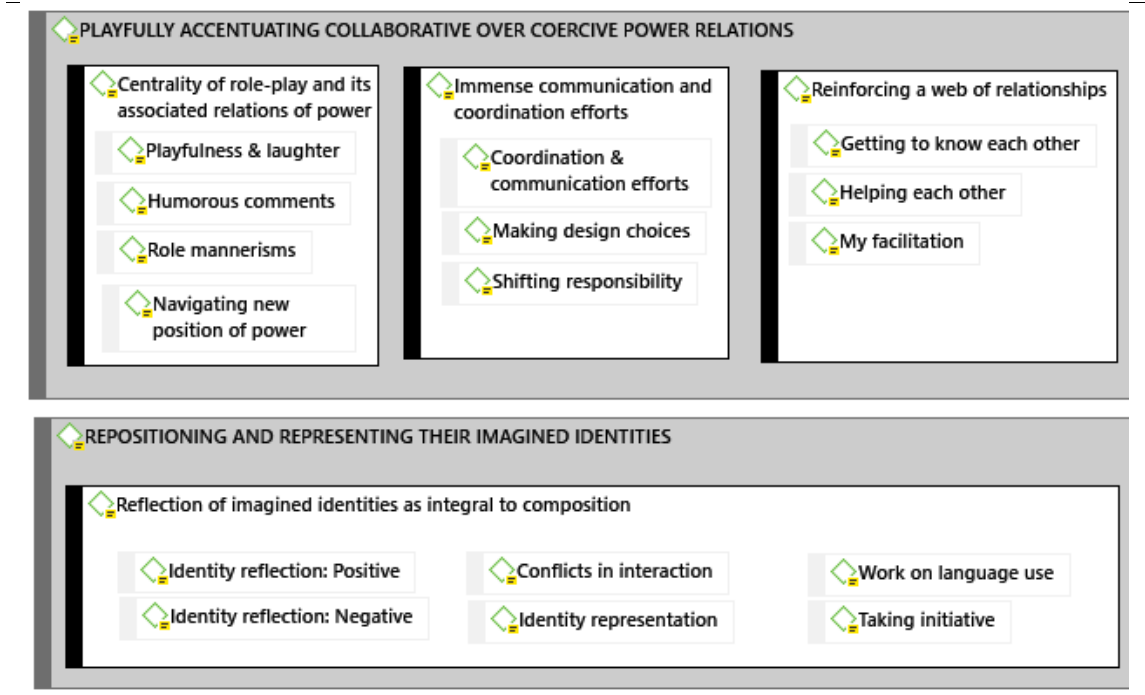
PLAYFULLY ACCENTUATING COLLABORATIVE OVER COERCIVE POWER RELATIONS

Centrality of role-play and its associated relations of power

Playfulness & laughter

Humorous comments

Role mannerisms

Navigating new position of power

Immense communication and coordination efforts

Coordination & communication efforts

Making design choices

Shifting responsibility

Reinforcing a web of relationships

Getting to know each other

Helping each other

My facilitation

REPOSITIONING AND REPRESENTING THEIR IMAGINED IDENTITIES

Reflection of imagined identities as integral to composition

Identity reflection: Positive

Identity reflection: Negative

Conflicts in interaction

Identity representation

Work on language use

Taking initiative